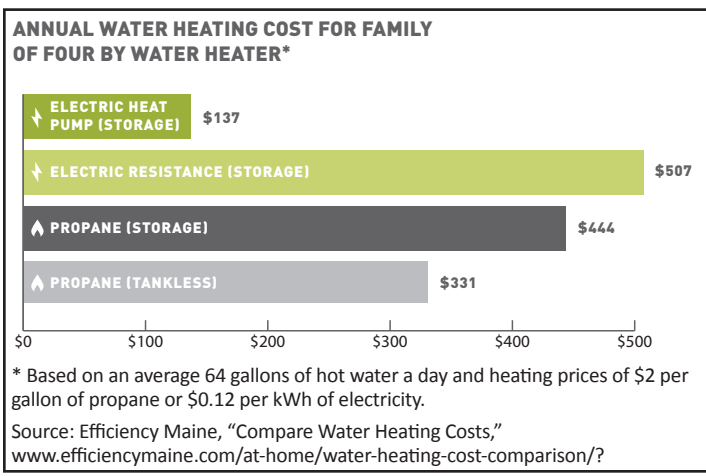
ANNUAL WATER HEATING COST FOR FAMILY OF FOUR BY WATER HEATER*

| Water heater | Cost |
|---|---|
| ELECTRIC HEAT PUMP (STORAGE) | $137 |
| ELECTRIC RESISTANCE (STORAGE) | $507 |
| PROPANE (STORAGE) | $444 |
| PROPANE (TANKLESS) | $331 |

$0 $100 $200 $300 $400 $500

* Based on an average 64 gallons of hot water a day and heating prices of $2 per gallon of propane or $0.12 per kWh of electricity.

Source: Efficiency Maine, “Compare Water Heating Costs,” www.efficiencymaine.com/at-home/water-heating-cost-comparison/?